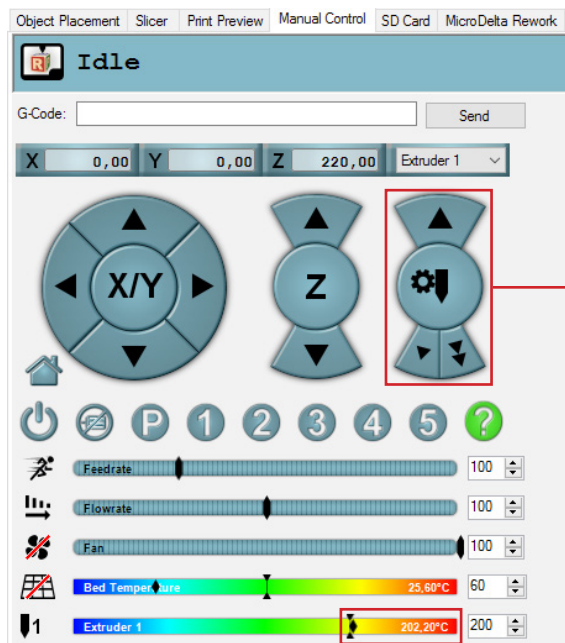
Object Placement | Slicer | Print Preview | Manual Control | SD Card | MicroDelta Rework

Idle

G-Code: Send

X 0,00 Y 0,00 Z 220,00 Extruder 1

X/Y

Z

P 1 2 3 4 5 ?

Feedrate 100

Flowrate 100

Fan 100

Bed Temperature 25,60°C 60

1 Extruder 1 202,20°C 200